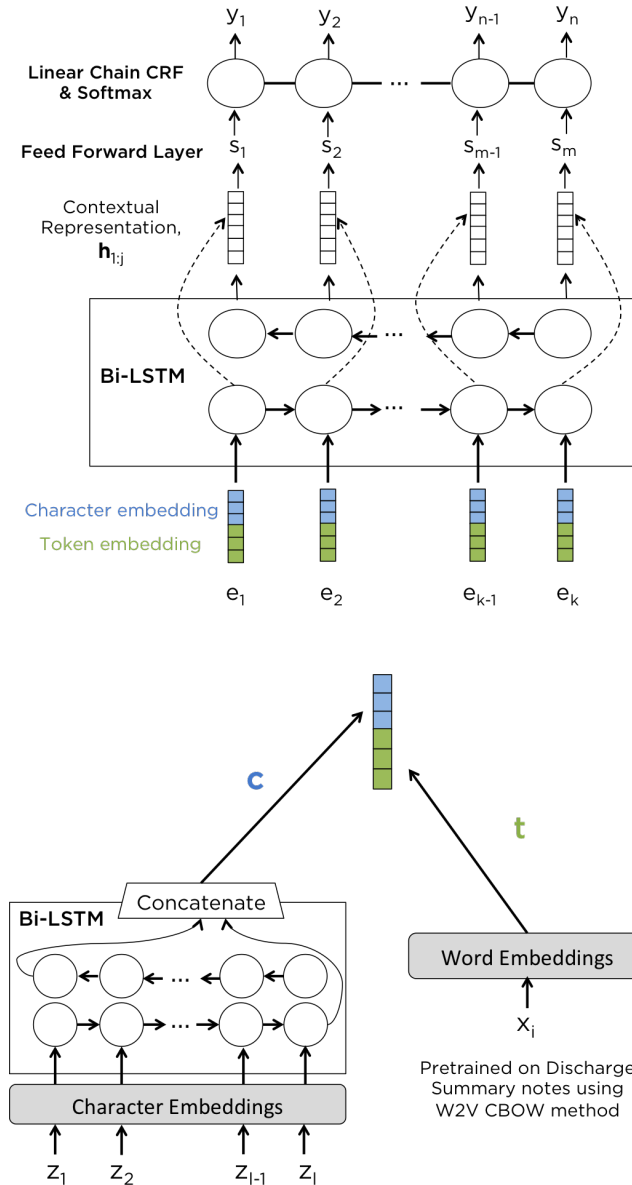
$y_1$ $y_2$ $y_{n-1}$ $y_n$

Linear Chain CRF & Softmax

...

Feed Forward Layer $s_1$ $s_2$ $s_{m-1}$ $s_m$

Contextual Representation, $\mathbf{h}_{1:j}$

Bi-LSTM

...

...

Character embedding

Token embedding

$e_1$ $e_2$ $e_{k-1}$ $e_k$

c

t

Concatenate

Bi-LSTM

...

...

Character Embeddings

$z_1$ $z_2$ $z_{l-1}$ $z_l$

Word Embeddings

$x_i$

Pretrained on Discharge Summary notes using W2V CBOW method